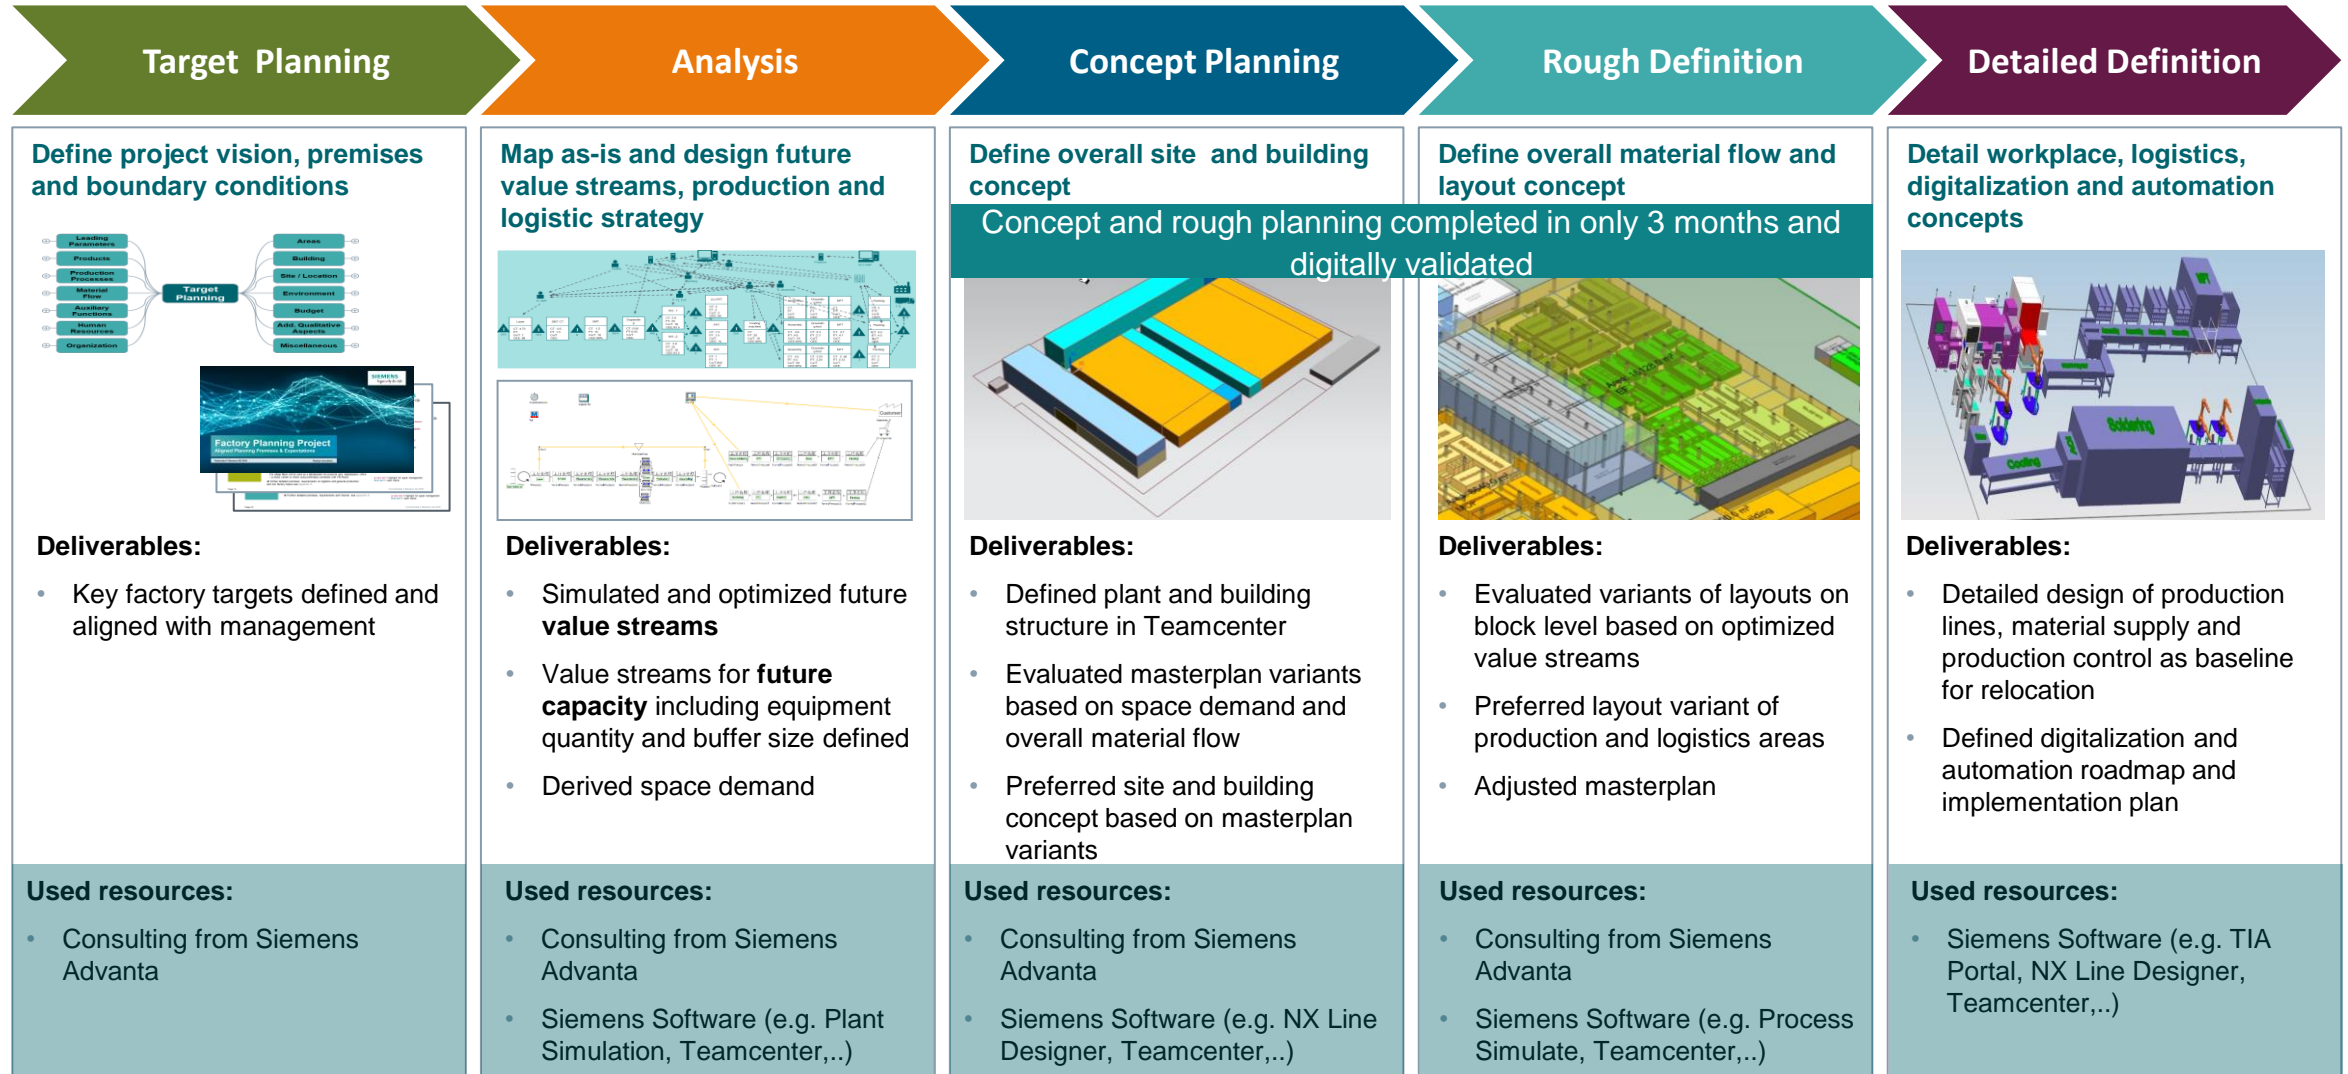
Target Planning

Analysis

Concept Planning

Rough Definition

Detailed Definition

Define project vision, premises and boundary conditions

Leading Parameters
Products
Production Processes
Material Flow
Auxiliary Functions
Human Resources
Organization
Target Planning
Areas
Building
Site / Location
Environment
Budget
Add. Qualitative Aspects
Miscellaneous

SIEMENS
Factory Planning Project

Deliverables:

- Key factory targets defined and aligned with management

Used resources:

- Consulting from Siemens Advanta

Map as-is and design future value streams, production and logistic strategy

Customer

Deliverables:

- Simulated and optimized future **value streams**
- Value streams for **future capacity** including equipment quantity and buffer size defined
- Derived space demand

Used resources:

- Consulting from Siemens Advanta
- Siemens Software (e.g. Plant Simulation, Teamcenter,..)

Define overall site and building concept

Concept and rough planning completed in only 3 months and digitally validated

Deliverables:

- Defined plant and building structure in Teamcenter
- Evaluated masterplan variants based on space demand and overall material flow
- Preferred site and building concept based on masterplan variants

Used resources:

- Consulting from Siemens Advanta
- Siemens Software (e.g. NX Line Designer, Teamcenter,..)

Define overall material flow and layout concept

Deliverables:

- Evaluated variants of layouts on block level based on optimized value streams
- Preferred layout variant of production and logistics areas
- Adjusted masterplan

Used resources:

- Consulting from Siemens Advanta
- Siemens Software (e.g. Process Simulate, Teamcenter,..)

Detail workplace, logistics, digitalization and automation concepts

Soldering
Coating

Deliverables:

- Detailed design of production lines, material supply and production control as baseline for relocation
- Defined digitalization and automation roadmap and implementation plan

Used resources:

- Siemens Software (e.g. TIA Portal, NX Line Designer, Teamcenter,..)